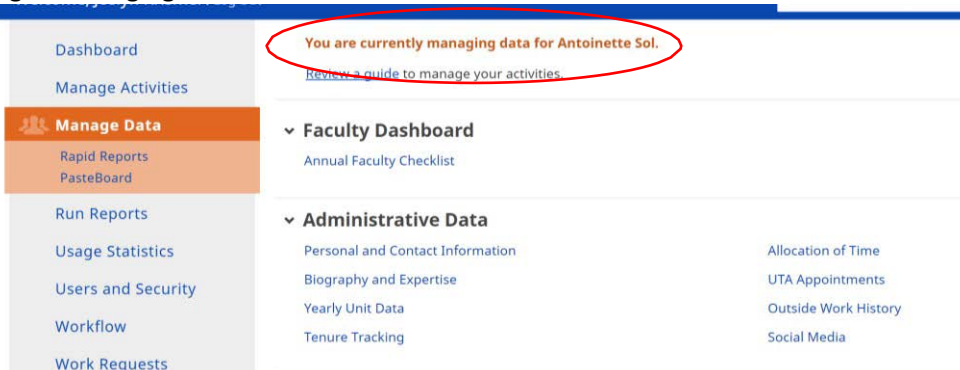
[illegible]

Dashboard

Manage Activities

Manage Data

Rapid Reports

PasteBoard

Run Reports

Usage Statistics

Users and Security

Workflow

Work Requests

You are currently managing data for Antoinette Sol.

Review a guide to manage your activities.

Faculty Dashboard

Annual Faculty Checklist

Administrative Data

Personal and Contact Information

Biography and Expertise

Yearly Unit Data

Tenure Tracking

Allocation of Time

UTA Appointments

Outside Work History

Social Media